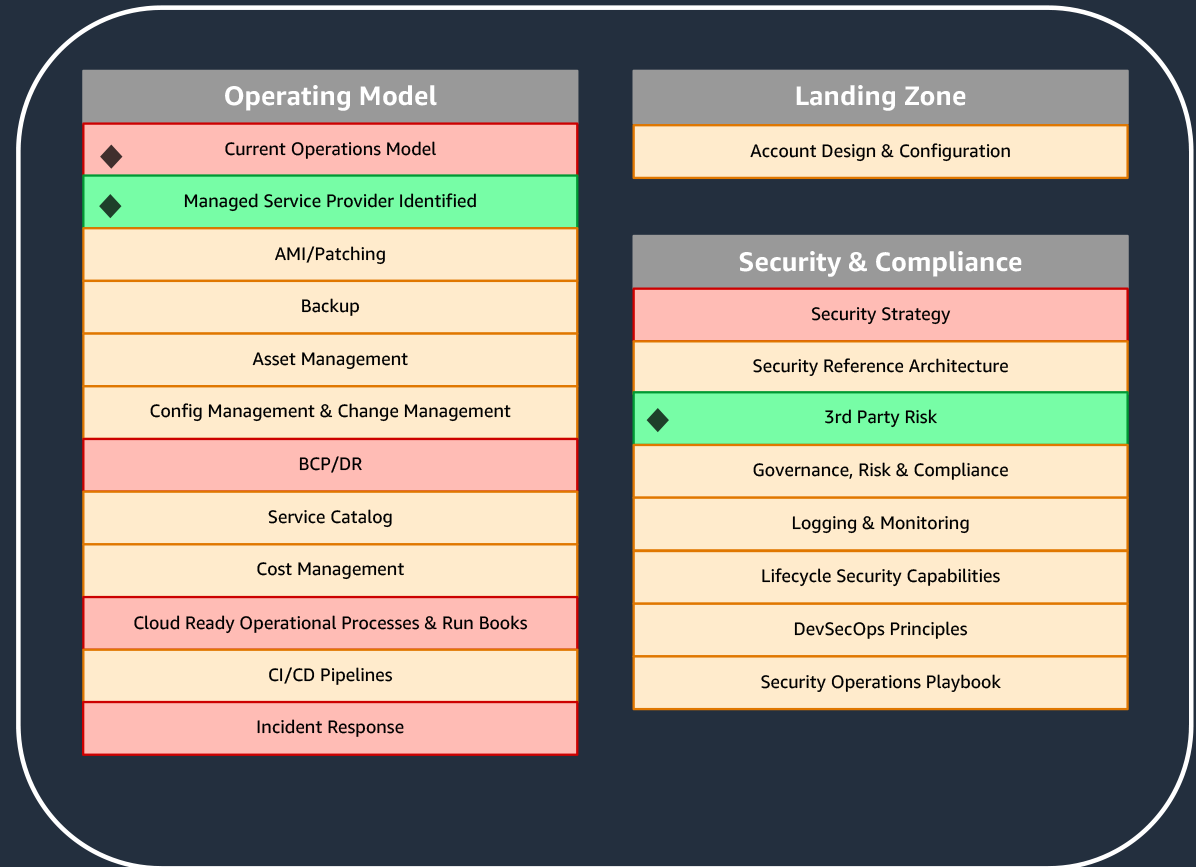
Operating Model

Current Operations Model

Managed Service Provider Identified

AMI/Patching

Backup

Asset Management

Config Management & Change Management

BCP/DR

Service Catalog

Cost Management

Cloud Ready Operational Processes & Run Books

CI/CD Pipelines

Incident Response

Landing Zone

Account Design & Configuration

Security & Compliance

Security Strategy

Security Reference Architecture

3rd Party Risk

Governance, Risk & Compliance

Logging & Monitoring

Lifecycle Security Capabilities

DevSecOps Principles

Security Operations Playbook